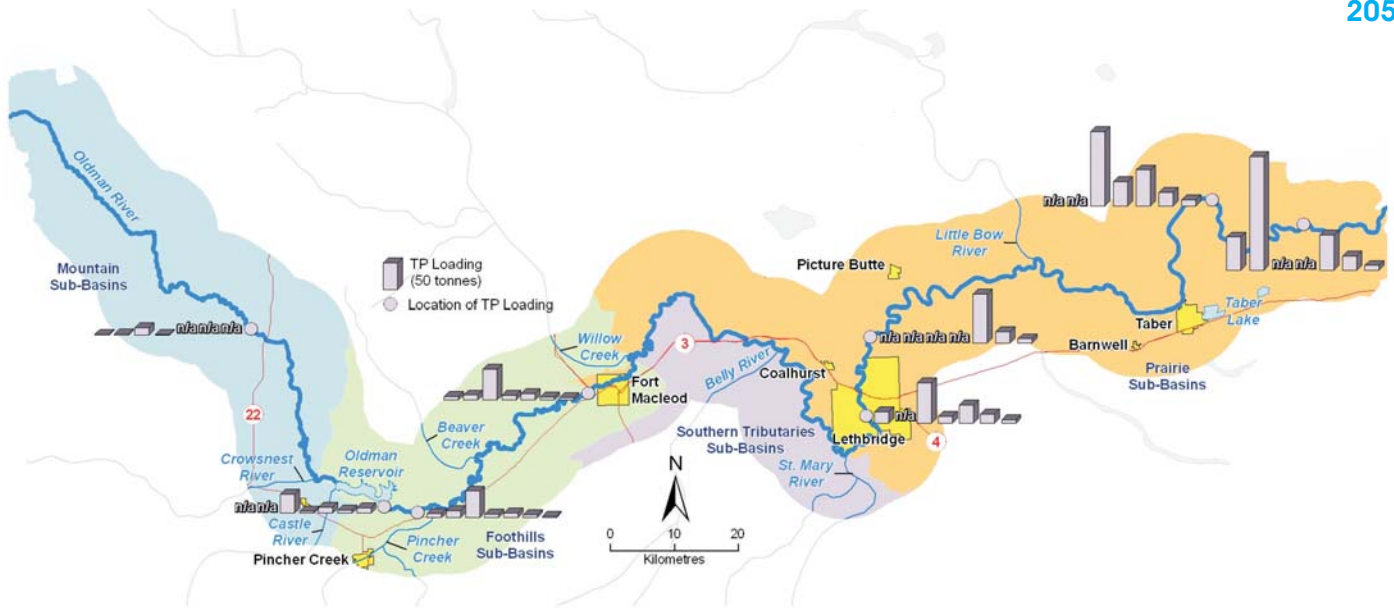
205

Oldman River

Mountain Sub-Basins

TP Loading (50 tonnes)

Location of TP Loading

n/a n/a n/a n/a

22

Crowsnest River

Oldman Reservoir

n/a n/a

Castle River

Pincher Creek

Pincher Creek

Beaver Creek

Foothills Sub-Basins

Willow Creek

3

Fort Macleod

Belly River

Southern Tributaries Sub-Basins

St. Mary River

N

0 10 20

Kilometres

Coalhurst

Picture Butte

n/a n/a n/a n/a

n/a

Lethbridge

4

Little Bow River

n/a n/a

n/a n/a

Taber

Taber Lake

Barnwell

Prairie Sub-Basins